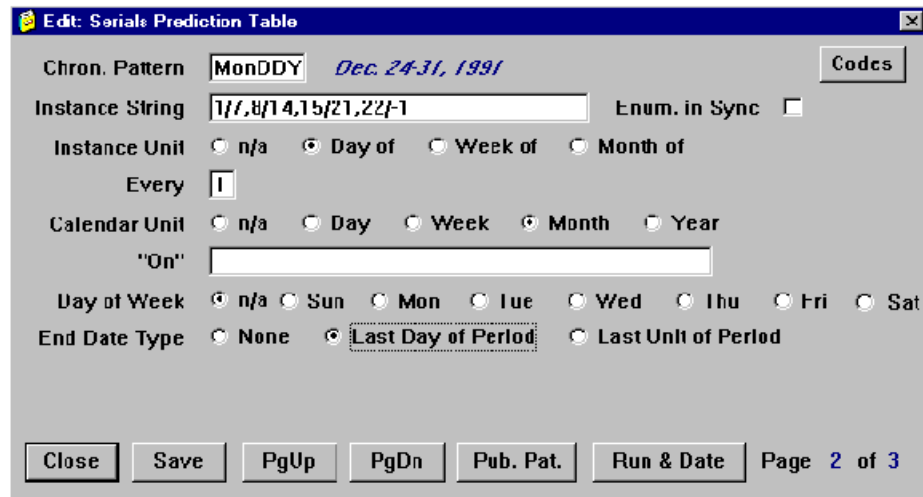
Edit: Serials Prediction Table

Chron. Pattern MonDDY Dec. 24-31, 1991

Codes

Instance String 1/7,8/14,15/21,22/-1

Enum. in Sync

Instance Unit n/a Day of Week of Month of

Every 1

Calendar Unit n/a Day Week Month Year

"On"

Day of Week n/a Sun Mon Tue Wed Thu Fri Sat

End Date Type None Last Day of Period Last Unit of Period

Close Save PgUp PgDn Pub. Pat. Run & Date Page 2 of 3